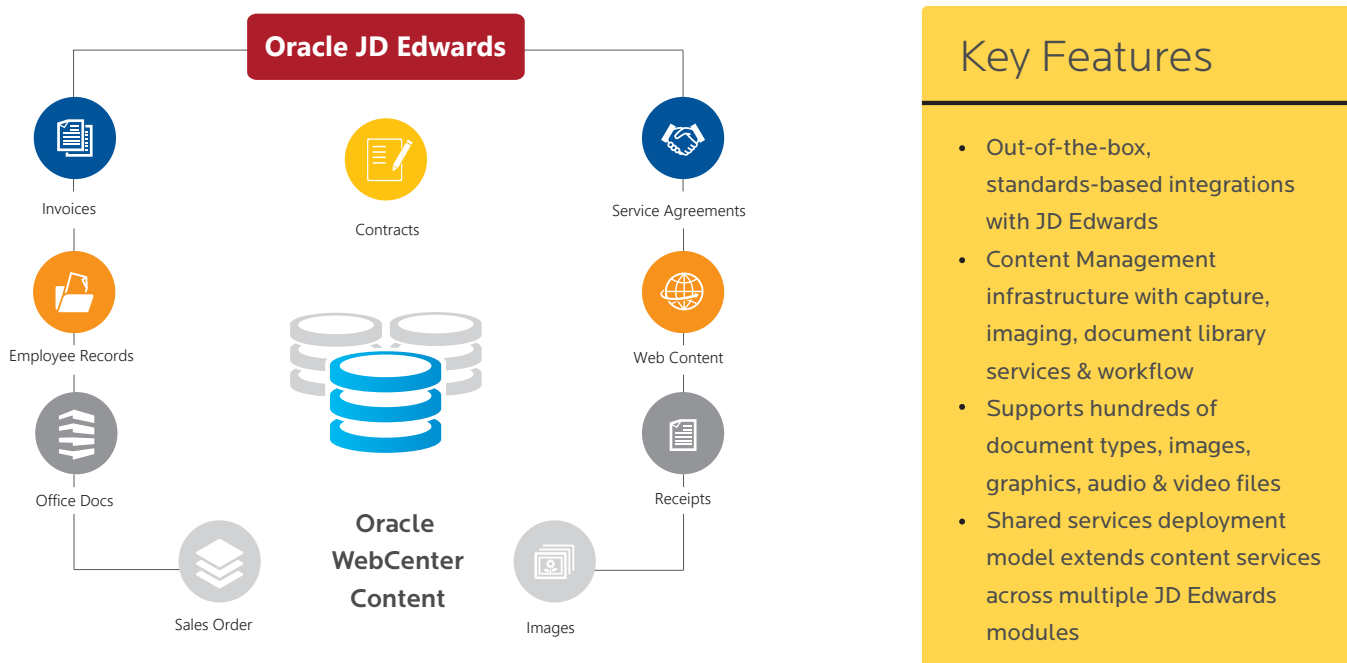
Oracle JD Edwards

Invoices

Contracts

Service Agreements

Employee Records

Web Content

Office Docs

Receipts

Sales Order

Images

Oracle WebCenter Content

Key Features

- Out-of-the-box, standards-based integrations with JD Edwards
- Content Management infrastructure with capture, imaging, document library services & workflow
- Supports hundreds of document types, images, graphics, audio & video files
- Shared services deployment model extends content services across multiple JD Edwards modules